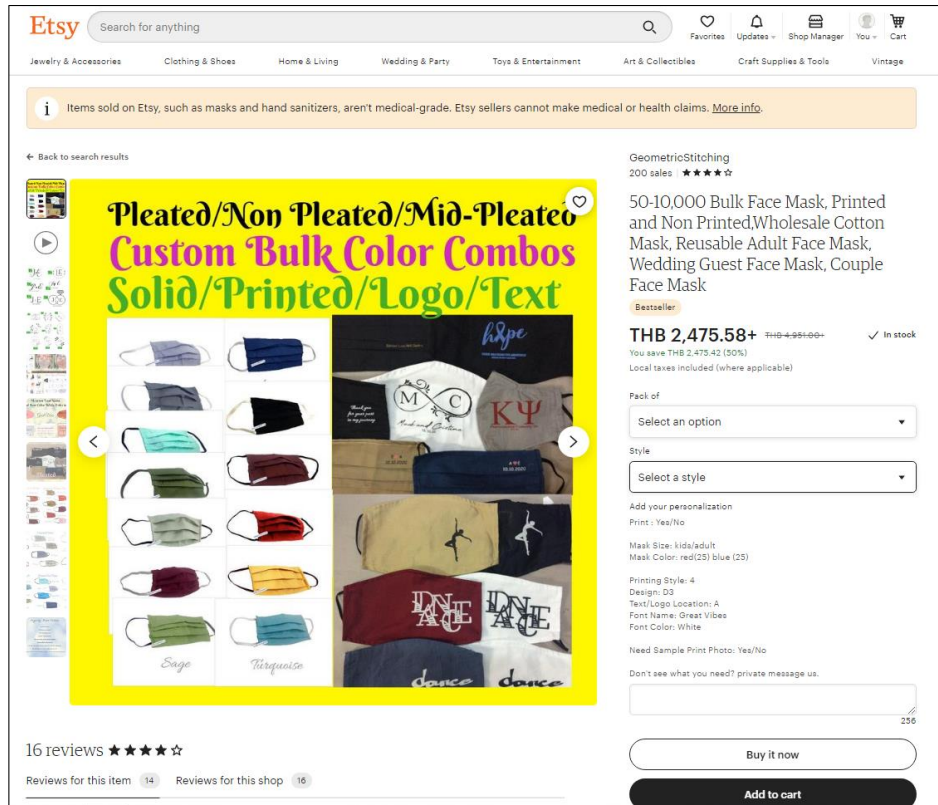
Etsy Search for anything

Favorites Updates Shop Manager You Cart

Jewelry & Accessories Clothing & Shoes Home & Living Wedding & Party Toys & Entertainment Art & Collectibles Craft Supplies & Tools Vintage

Items sold on Etsy, such as masks and hand sanitizers, aren't medical-grade. Etsy sellers cannot make medical or health claims. More info.

← Back to search results

Pleated/Non Pleated/Mid-Pleated
Custom Bulk Color Combos
Solid/Printed/Logo/Text

hope
M C
ΚΨ
Sage
Turquoise
DANCE
DANCE
dance
dance

GeometricStitching
200 sales ★★★★☆

50-10,000 Bulk Face Mask, Printed and Non Printed,Wholesale Cotton Mask, Reusable Adult Face Mask, Wedding Guest Face Mask, Couple Face Mask

Bestseller

THB 2,475.58+ THB 4,951.00+ ✓ In stock
You save THB 2,475.42 (50%)
Local taxes included (where applicable)

Pack of
Select an option

Style
Select a style

Add your personalization
Print : Yes/No

Mask Size: kids/adult
Mask Color: red(25) blue (25)

Printing Style: 4
Design: D3
Text/Logo Location: A
Font Name: Great Vibes
Font Color: White

Need Sample Print Photo: Yes/No

Don't see what you need? private message us.

256

Buy it now

Add to cart

16 reviews ★★★★☆

Reviews for this item 14 Reviews for this shop 16